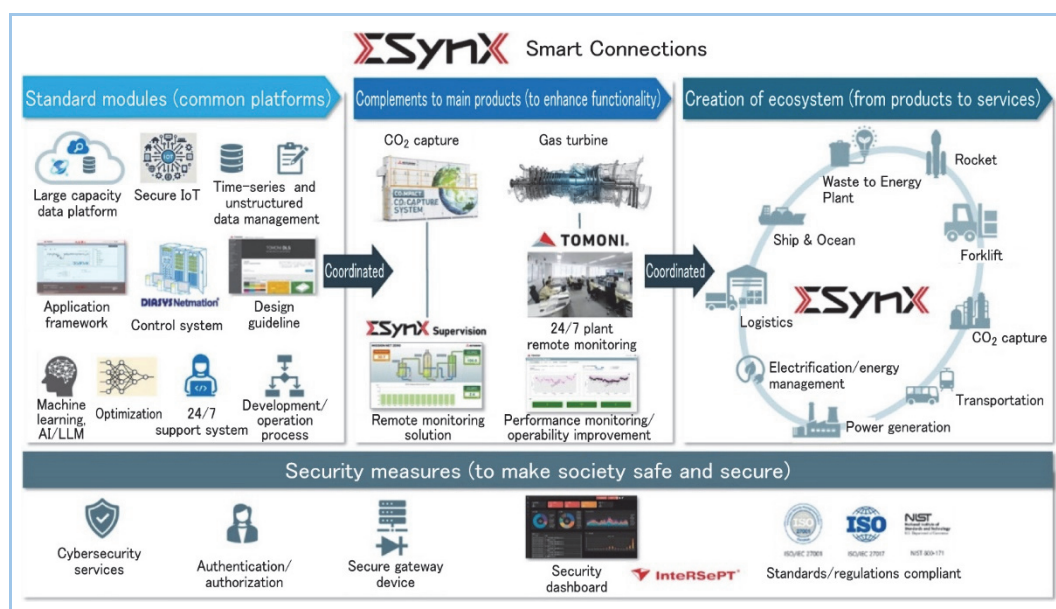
ΣSynX Smart Connections

Standard modules (common platforms)

Large capacity data platform

Secure IoT

Time-series and unstructured data management

Application framework

DIASYS Netmation

Control system

Design guideline

Machine learning, AI/LLM

Optimization

24/7 support system

Development/ operation process

Coordinated

Complements to main products (to enhance functionality)

$CO_2$ capture

CO₂ CAPTURE SYSTEM

Gas turbine

TOMONI

ΣSynX Supervision

Remote monitoring solution

24/7 plant remote monitoring

Performance monitoring/ operability improvement

Coordinated

Creation of ecosystem (from products to services)

Waste to Energy Plant

Rocket

Ship & Ocean

Forklift

ΣSynX

Logistics

$CO_2$ capture

Electrification/energy management

Transportation

Power generation

Security measures (to make society safe and secure)

Cybersecurity services

Authentication/ authorization

Secure gateway device

Security dashboard

InteRSePT

ISO

NIST

ISO/IEC 27001

ISO/IEC 27017

NIST 800-171

Standards/regulations compliant